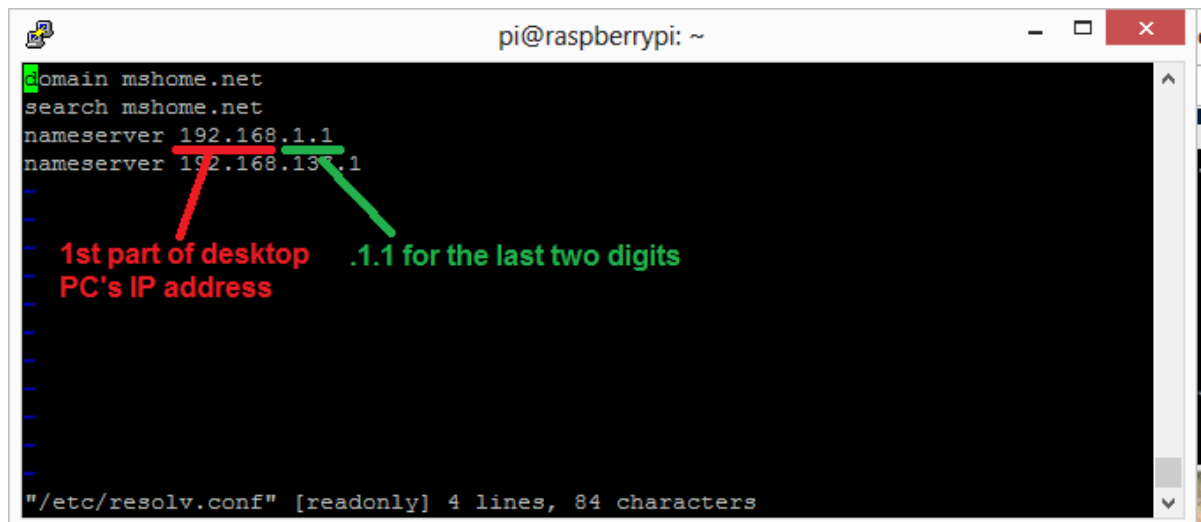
pi@raspberrypi: ~

domain mshome.net
search mshome.net
nameserver 192.168.1.1
nameserver 192.168.137.1
~
~
~
~
~
~
~
~
~
~
~
~

1st part of desktop PC's IP address

.1.1 for the last two digits

"/etc/resolv.conf" [readonly] 4 lines, 84 characters